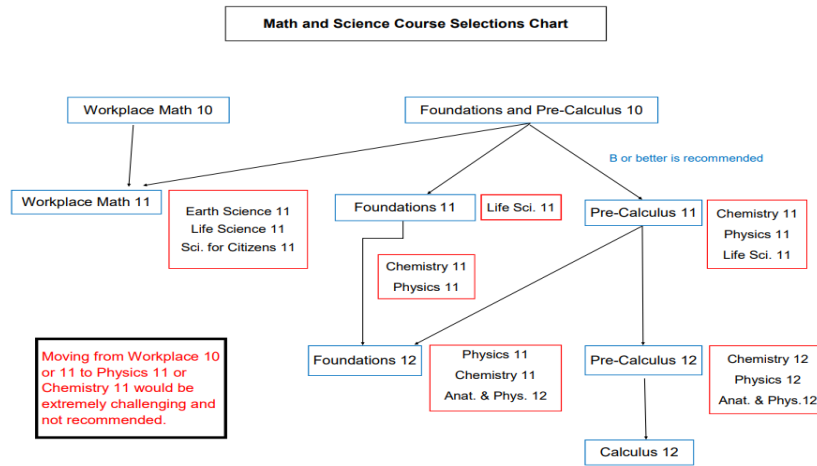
Math and Science Course Selections Chart

Workplace Math 10

Foundations and Pre-Calculus 10

B or better is recommended

Workplace Math 11

Earth Science 11
Life Science 11
Sci. for Citizens 11

Foundations 11

Life Sci. 11

Pre-Calculus 11

Chemistry 11
Physics 11
Life Sci. 11

Chemistry 11
Physics 11

Moving from Workplace 10 or 11 to Physics 11 or Chemistry 11 would be extremely challenging and not recommended.

Foundations 12

Physics 11
Chemistry 11
Anat. & Phys. 12

Pre-Calculus 12

Chemistry 12
Physics 12
Anat. & Phys.12

Calculus 12